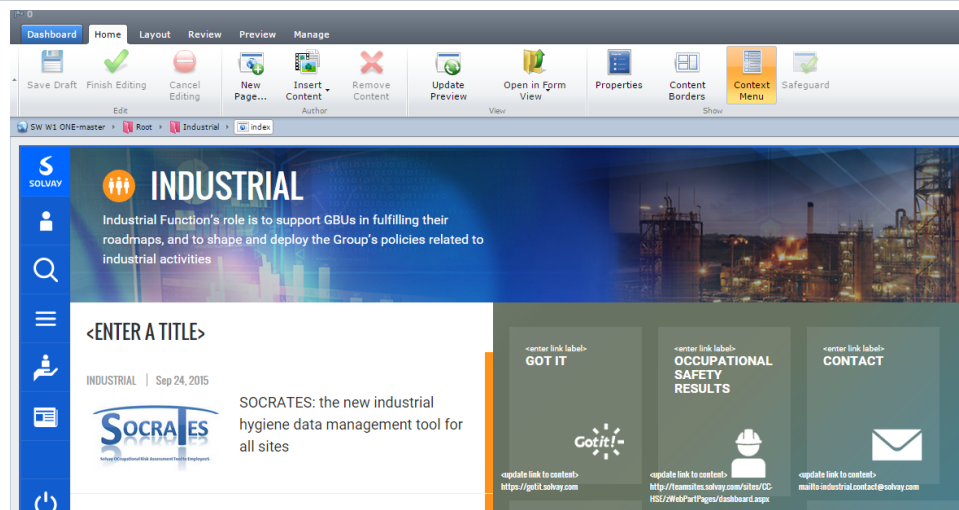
Dashboard Home Layout Review Preview Manage

Save Draft Finish Editing Cancel Editing
Edit

New Page... Insert Content Remove Content
Author

Update Preview Open in Form View
View

Properties Content Borders Context Menu Safeguard
Show

SW W1 ONE-master › Root › Industrial › index

SOLVAY

INDUSTRIAL

Industrial Function's role is to support GBUs in fulfilling their roadmaps, and to shape and deploy the Group's policies related to industrial activities

<ENTER A TITLE>

INDUSTRIAL | Sep 24, 2015

SOCRATES
Solvay OCcupational Risk Assessment Tool to Employees

SOCRATES: the new industrial hygiene data management tool for all sites

<enter link label>
GOT IT

Got it!

<update link to content>
https://gotit.solvay.com

<enter link label>
OCCUPATIONAL SAFETY RESULTS

<update link to content>
http://teamsites.solvay.com/sites/CC-HSE/_WebPartPages/dashboard.aspx

<enter link label>
CONTACT

<update link to content>
mailto:industrial.contact@solvay.com